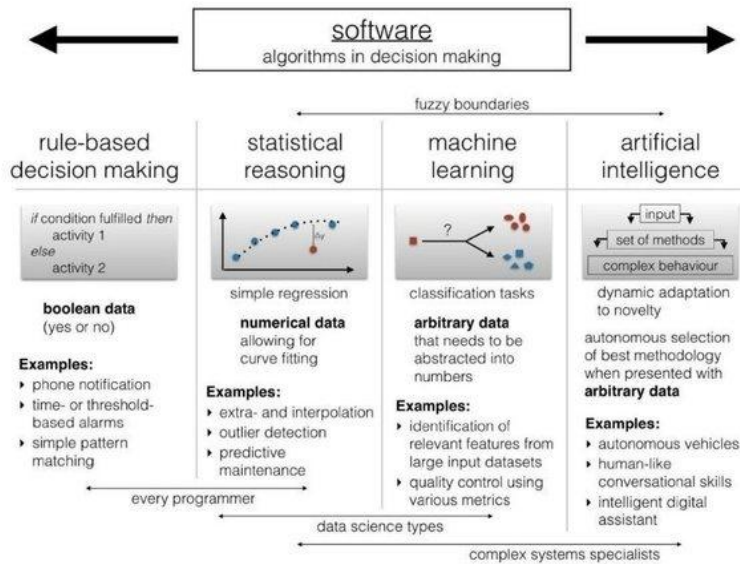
software
algorithms in decision making

fuzzy boundaries

rule-based decision making

*if* condition fulfilled *then* activity 1 *else* activity 2

**boolean data** (yes or no)

**Examples:**
- phone notification
- time- or threshold-based alarms
- simple pattern matching

statistical reasoning

$\delta y$

simple regression

**numerical data** allowing for curve fitting

**Examples:**
- extra- and interpolation
- outlier detection
- predictive maintenance

machine learning

?

classification tasks

**arbitrary data** that needs to be abstracted into numbers

**Examples:**
- identification of relevant features from large input datasets
- quality control using various metrics

artificial intelligence

input
set of methods
complex behaviour

dynamic adaptation to novelty

autonomous selection of best methodology when presented with **arbitrary data**

**Examples:**
- autonomous vehicles
- human-like conversational skills
- intelligent digital assistant

every programmer

data science types

complex systems specialists